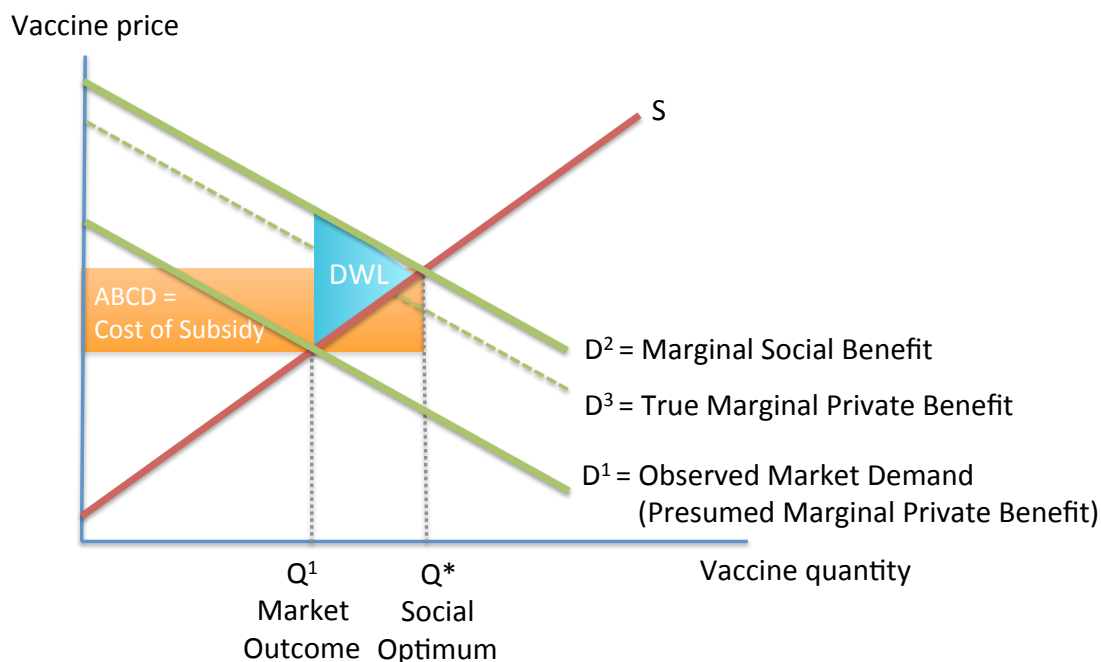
Vaccine price

S

DWL

ABCD =
Cost of Subsidy

$D^2$ = Marginal Social Benefit

$D^3$ = True Marginal Private Benefit

$D^1$ = Observed Market Demand
(Presumed Marginal Private Benefit)

$Q^1$
Market
Outcome

Q*
Social
Optimum

Vaccine quantity